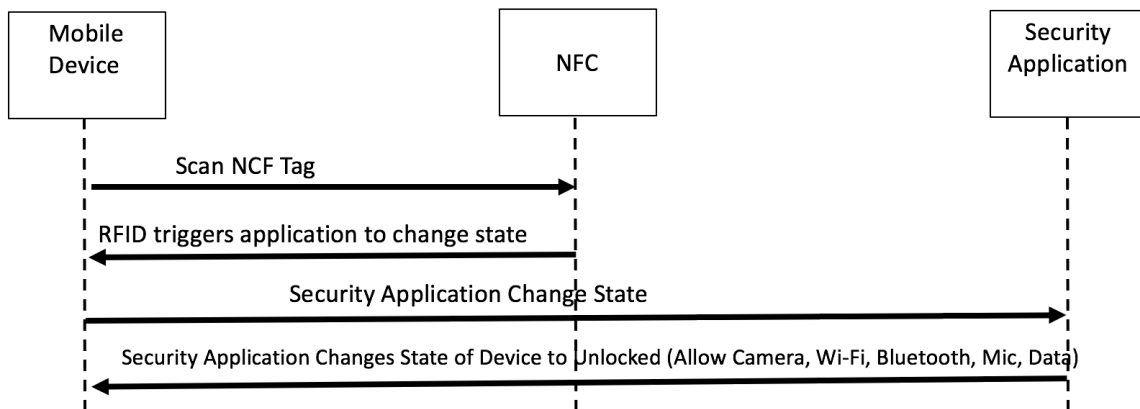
Mobile Device

NFC

Security Application

Scan NCF Tag

RFID triggers application to change state

Security Application Change State

Security Application Changes State of Device to Unlocked (Allow Camera, Wi-Fi, Bluetooth, Mic, Data)